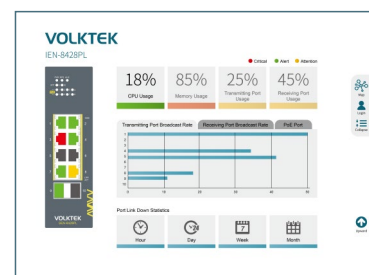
VOLKTEK
IEN-8428PL

Critical Alert Attention

18%
CPU Usage

85%
Memory Usage

25%
Transmitting Port Usage

45%
Receiving Port Usage

Transmitting Port Broadcast Rate
Receiving Port Broadcast Rate
PoE Port

1
2
3
4
5
6
7
8
9
10

0 10 20 30 40 50

Port Link Down Statistics

Hour
Day
7
Week
Month

Map
Login
Collapse
Upward

VOLKTEK